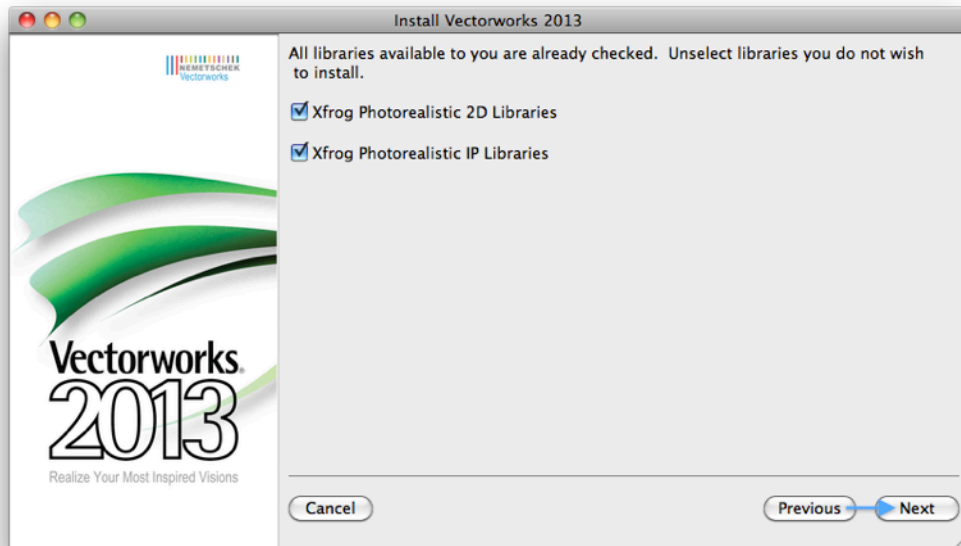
Install Vectorworks 2013

NEMETSCHEK
Vectorworks

Vectorworks.
2013
Realize Your Most Inspired Visions

All libraries available to you are already checked. Unselect libraries you do not wish to install.

Xfrog Photorealistic 2D Libraries

Xfrog Photorealistic IP Libraries

Cancel

Previous

Next